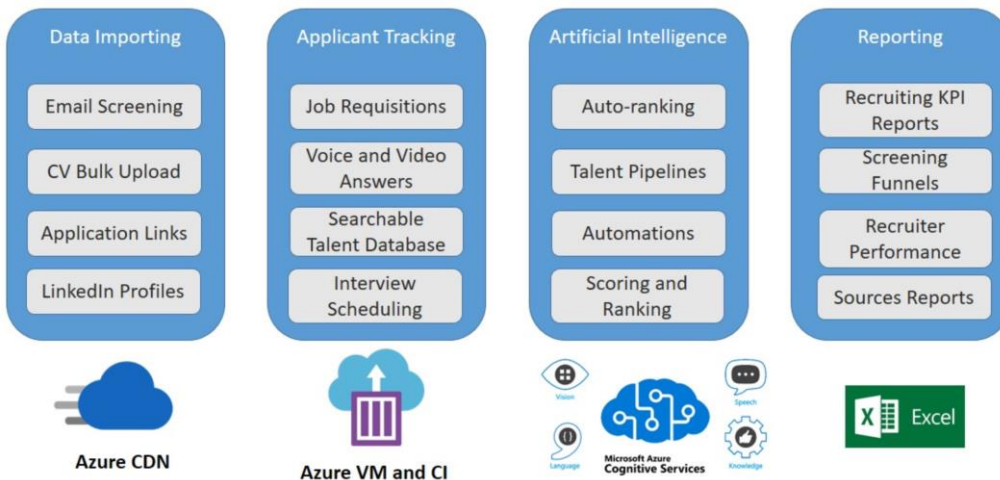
Data Importing

Email Screening

CV Bulk Upload

Application Links

LinkedIn Profiles

Applicant Tracking

Job Requisitions

Voice and Video Answers

Searchable Talent Database

Interview Scheduling

Artificial Intelligence

Auto-ranking

Talent Pipelines

Automations

Scoring and Ranking

Reporting

Recruiting KPI Reports

Screening Funnels

Recruiter Performance

Sources Reports

Azure CDN

Azure VM and CI

Vision

Language

Microsoft Azure Cognitive Services

Speech

Knowledge

X Excel